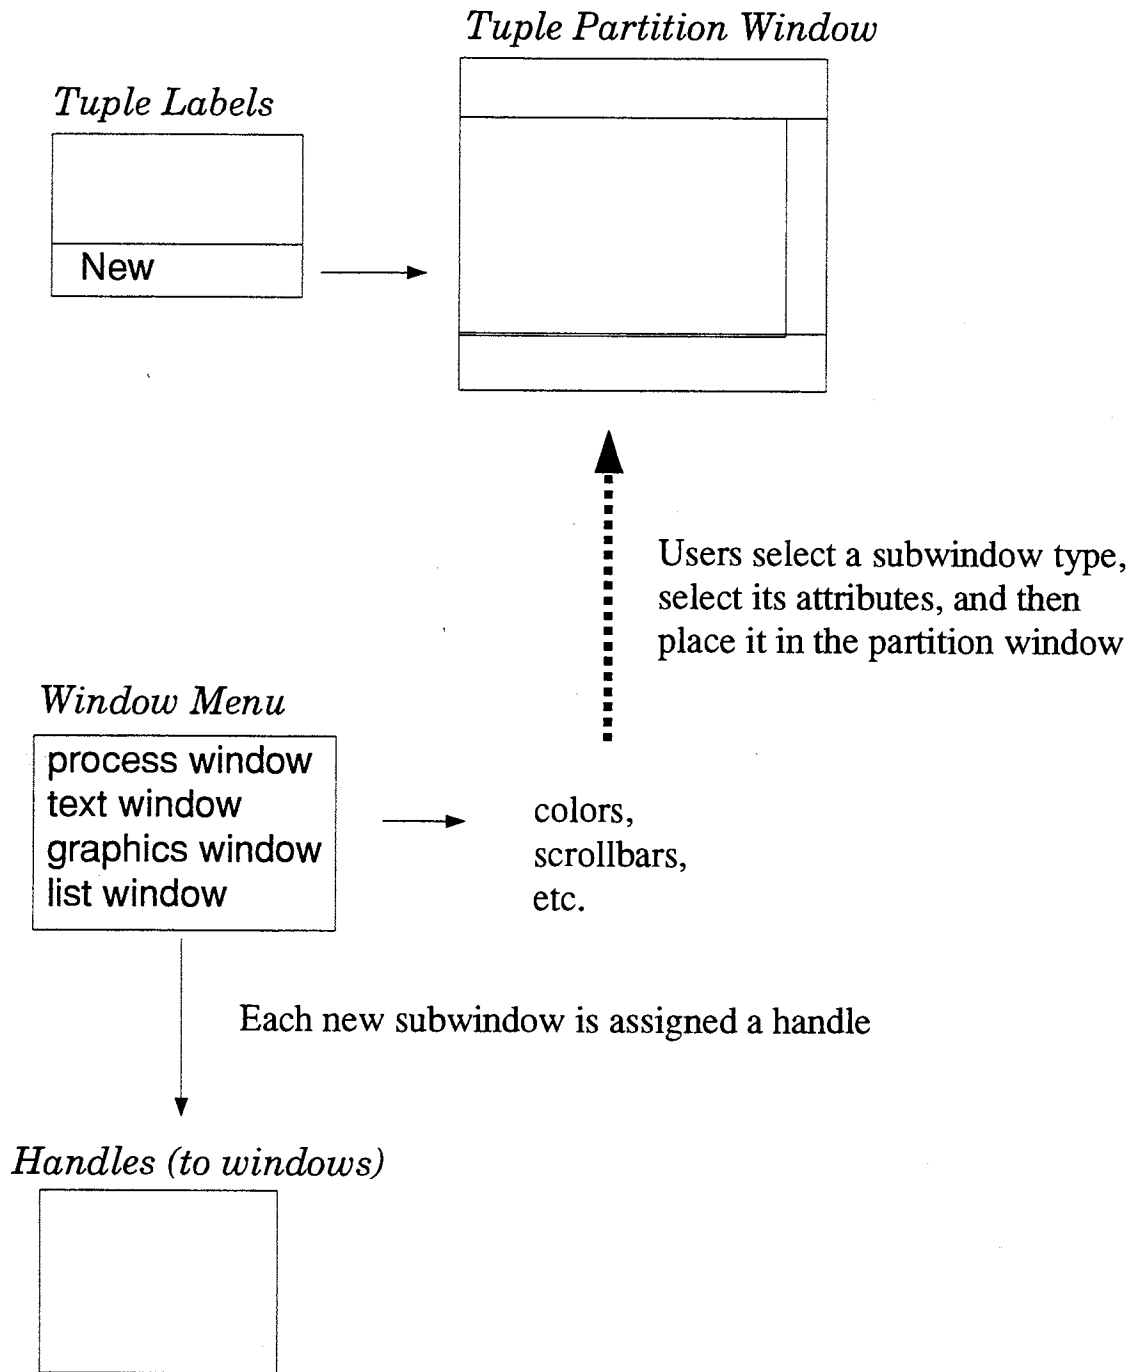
Tuple Partition Window

Tuple Labels

New

Users select a subwindow type, select its attributes, and then place it in the partition window

Window Menu

process window
text window
graphics window
list window

colors,
scrollbars,
etc.

Each new subwindow is assigned a handle

Handles (to windows)